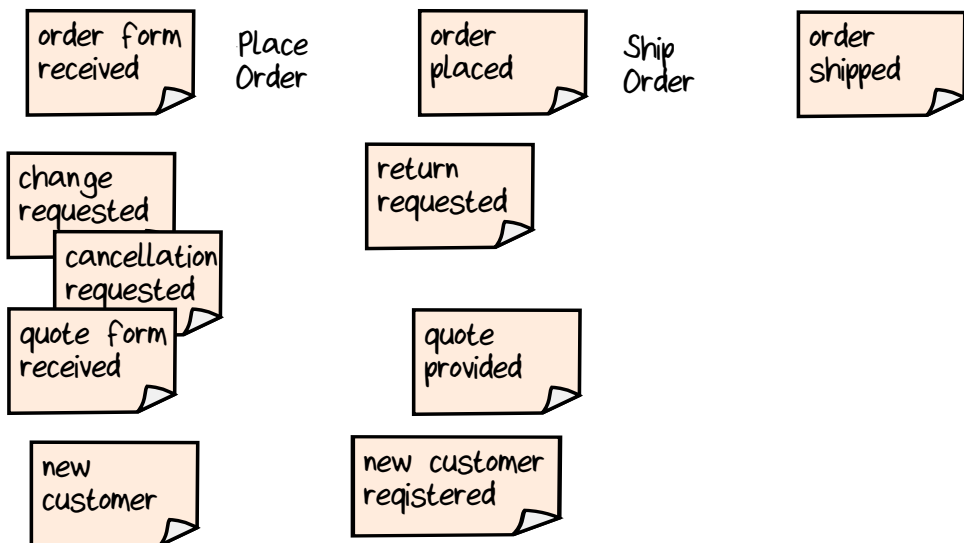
order form received

Place Order

order placed

Ship Order

order shipped

change requested

cancellation requested

return requested

quote form received

quote provided

new customer

new customer registered